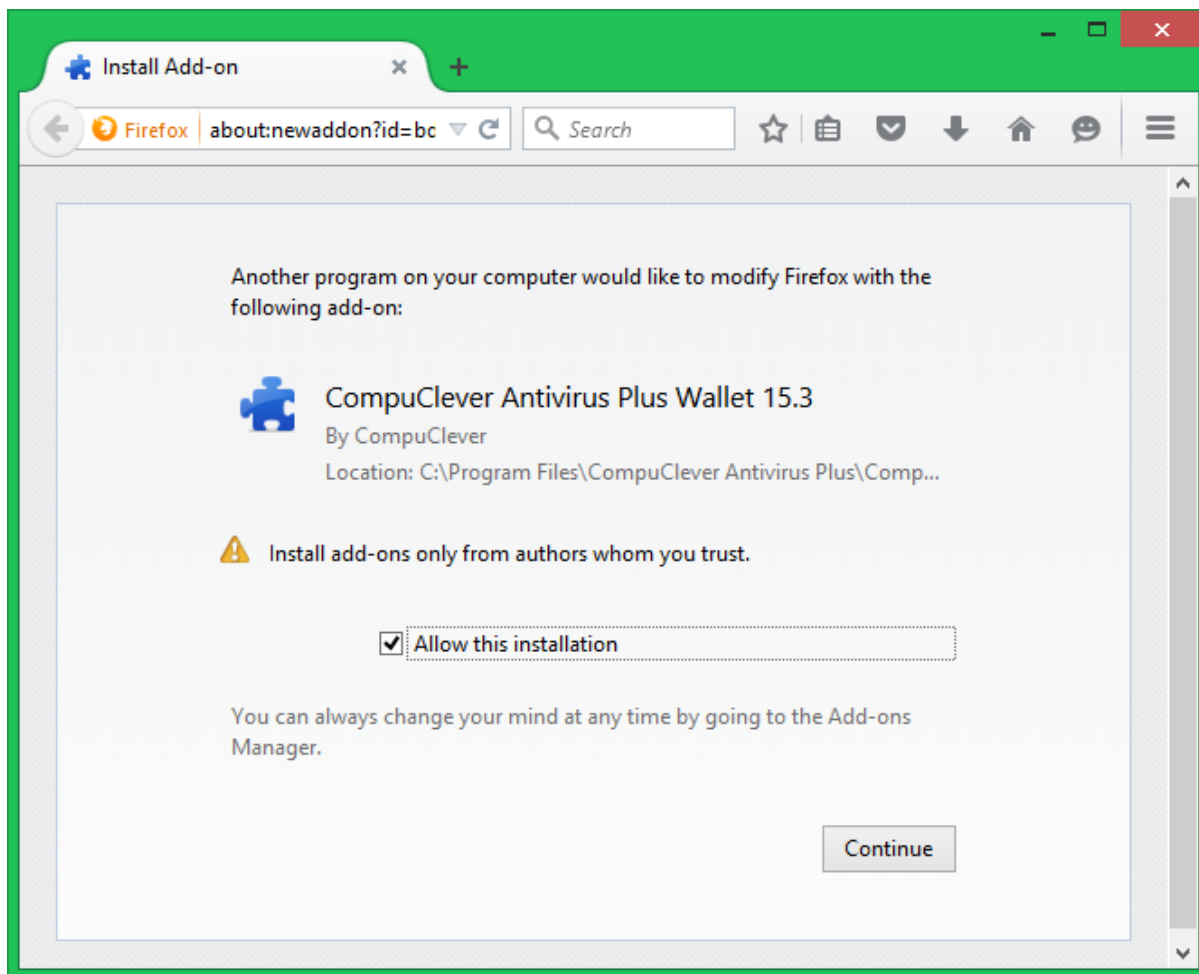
Install Add-on

Firefox about:newaddon?id=bc

Search

Another program on your computer would like to modify Firefox with the following add-on:

CompuClever Antivirus Plus Wallet 15.3

By CompuClever

Location: C:\Program Files\CompuClever Antivirus Plus\Comp...

Install add-ons only from authors whom you trust.

Allow this installation

You can always change your mind at any time by going to the Add-ons Manager.

Continue